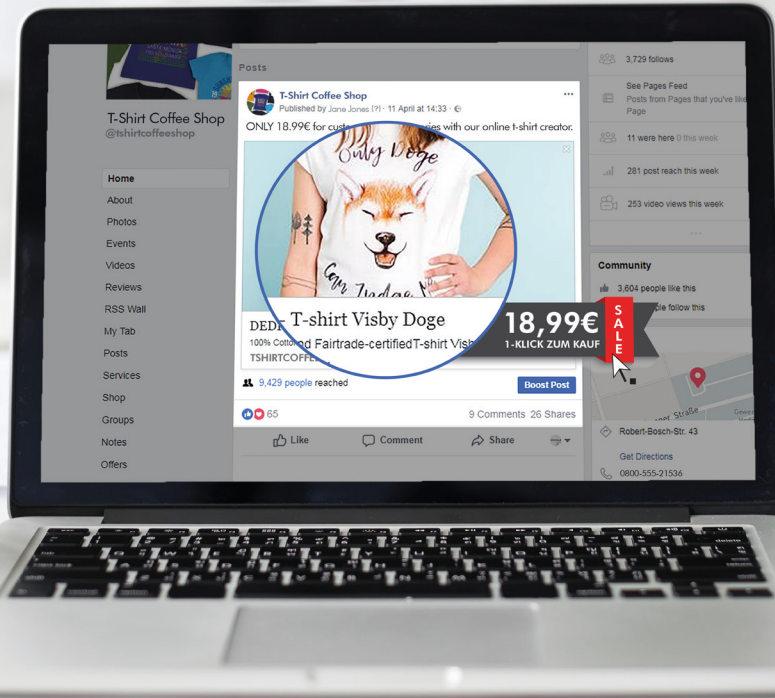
T-Shirt Coffee Shop
@tshirtcoffeeshop

Home
About
Photos
Events
Videos
Reviews
RSS Wall
My Tab
Posts
Services
Shop
Groups
Notes
Offers

Posts

T-Shirt Coffee Shop
Published by Jane Jones [?] · 11 April at 14:33 ·
ONLY 18.99€ for cust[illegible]ies with our online t-shirt creator.

Only Doge

DEDI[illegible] T-shirt Visby Doge
100% Cotto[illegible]nd Fairtrade-certifiedT-shirt Visb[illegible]
TSHIRTCOFFE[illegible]

18,99€
1-KLICK ZUM KAUF
SALE

9,429 people reached
Boost Post
65
9 Comments 26 Shares
Like
Comment
Share

3,729 follows
See Pages Feed
Posts from Pages that you've like Page
11 were here 0 this week
281 post reach this week
253 video views this week

Community
3,604 people like this
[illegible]ple follow this

Robert-Bosch-Str. 43
Get Directions
0800-555-21536